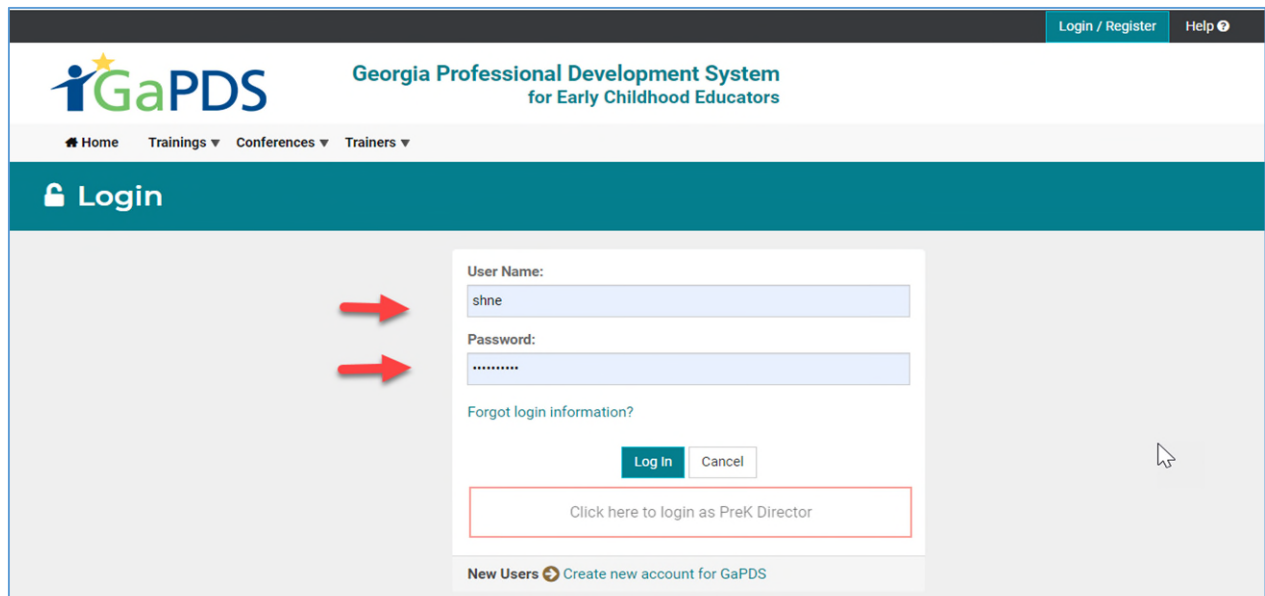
Login / Register Help

GaPDS

Georgia Professional Development System
for Early Childhood Educators

Home Trainings ▼ Conferences ▼ Trainers ▼

Login

User Name:

shne

Password:

••••••••••

Forgot login information?

Log In Cancel

Click here to login as PreK Director

New Users Create new account for GaPDS